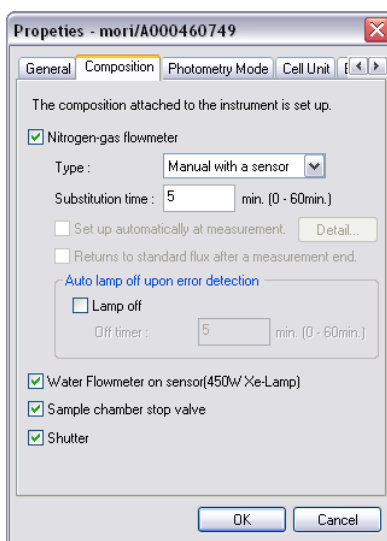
Propeties - mori/A000460749

General | Composition | Photometry Mode | Cell Unit | E

The composition attached to the instrument is set up.

Nitrogen-gas flowmeter

Type : Manual with a sensor

Substitution time : 5 min. (0 - 60min.)

Set up automatically at measurement. Detail...

Returns to standard flux after a measurement end.

Auto lamp off upon error detection

Lamp off

Off timer : 5 min. (0 - 60min.)

Water Flowmeter on sensor(450W Xe-Lamp)

Sample chamber stop valve

Shutter

OK Cancel